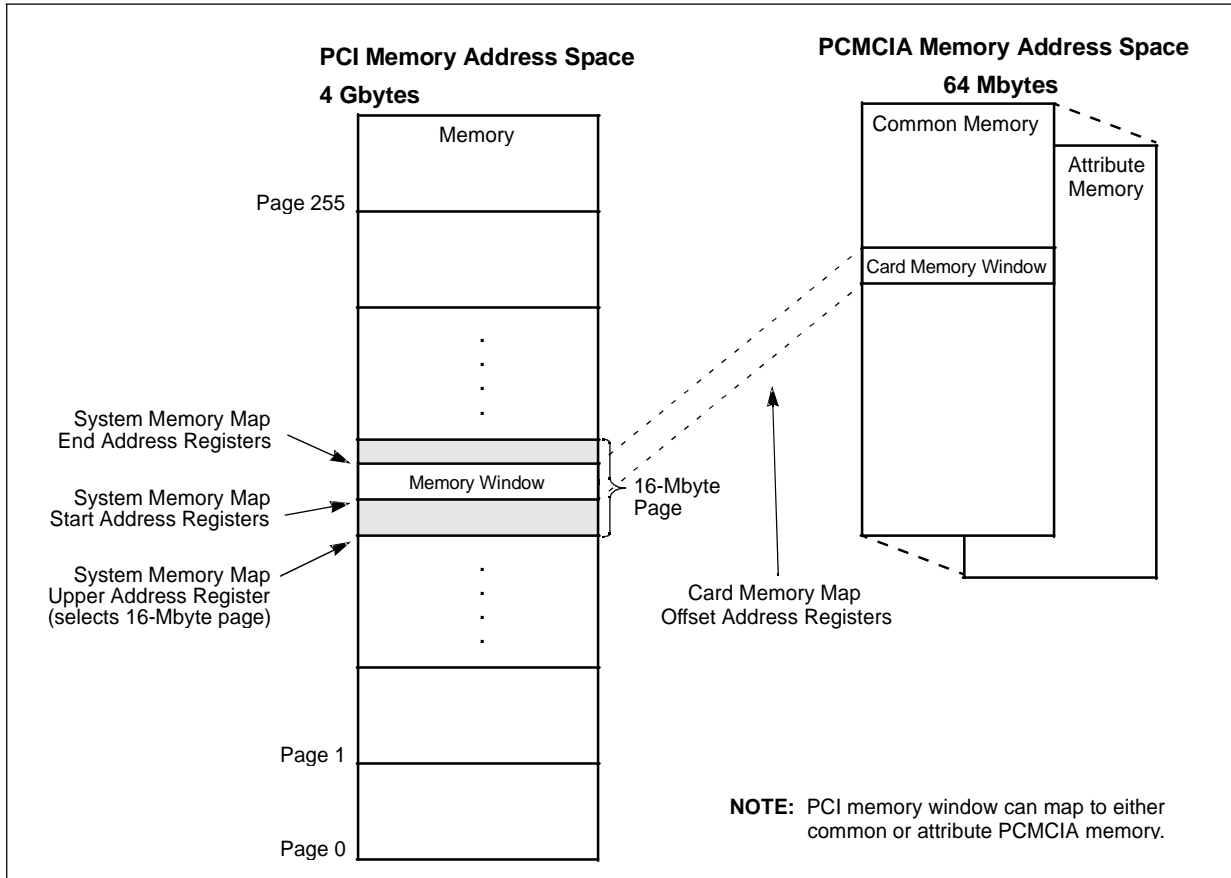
PCI Memory Address Space

4 Gbytes

Memory

Page 255

System Memory Map End Address Registers

Memory Window

16-Mbyte Page

System Memory Map Start Address Registers

System Memory Map Upper Address Register (selects 16-Mbyte page)

Page 1

Page 0

PCMCIA Memory Address Space

64 Mbytes

Common Memory

Attribute Memory

Card Memory Window

Card Memory Map Offset Address Registers

**NOTE:** PCI memory window can map to either common or attribute PCMCIA memory.